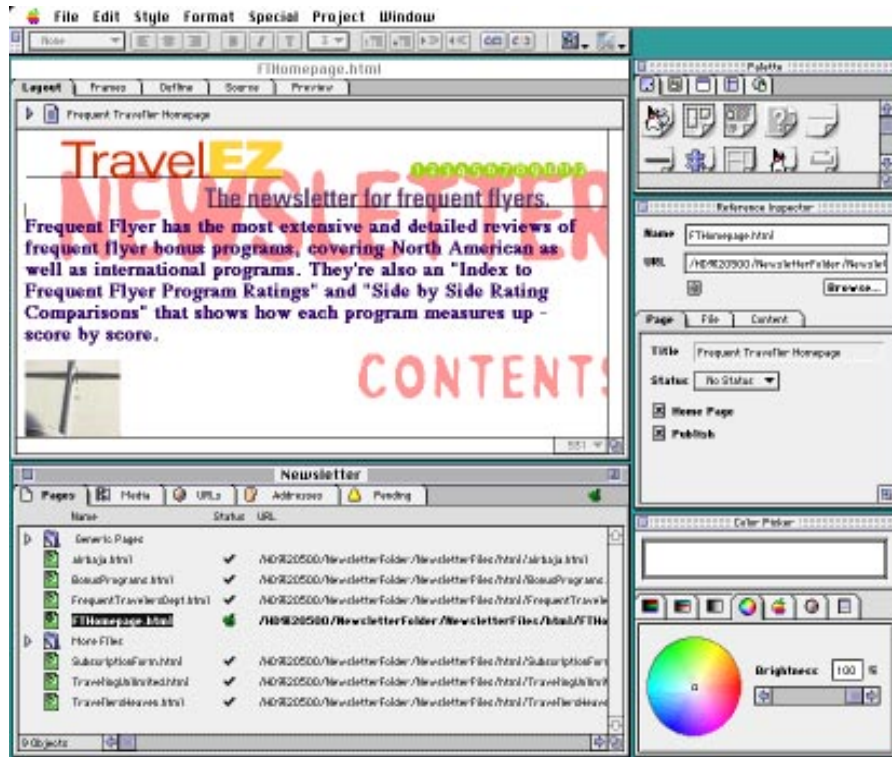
File Edit Style Format Special Project Window

None

FHomepage.html

Layout Frames Define Source Preview

Frequent Traveller Homepage

TravelEZ

NEWSLETTER

The newsletter for frequent flyers.

Frequent Flyer has the most extensive and detailed reviews of frequent flyer bonus programs, covering North American as well as international programs. They're also an "Index to Frequent Flyer Program Ratings" and "Side by Side Rating Comparisons" that shows how each program measures up - score by score.

CONTENTS

551

Newsletter

Pages Media URLs Addresses Pending

Name Status URL

Generic Pages

airbaja.html /HD9920500/NewsletterFolder/NewsletterFiles/html/airbaja.html

BonusPrograms.html /HD9920500/NewsletterFolder/NewsletterFiles/html/BonusPrograms.

FrequentTravelersDept.html /HD9920500/NewsletterFolder/NewsletterFiles/html/FrequentTravele

FHomepage.html /HD9920500/NewsletterFolder/NewsletterFiles/html/FTHo

More Files

SubscriptionForm.html /HD9920500/NewsletterFolder/NewsletterFiles/html/SubscriptionFor

TravelingUnlimited.html /HD9920500/NewsletterFolder/NewsletterFiles/html/TravelingUnlimi

TravellersHeaven.html /HD9920500/NewsletterFolder/NewsletterFiles/html/TravellersHeave

9 Objects

Palette

Reference Inspector

Name FTHomepage.html

URL /HD9920500/NewsletterFolder/Newslet

Browse...

Page File Content

Title Frequent Traveller Homepage

Status No Status

Home Page

Publish

Color Picker

Brightness 100 %